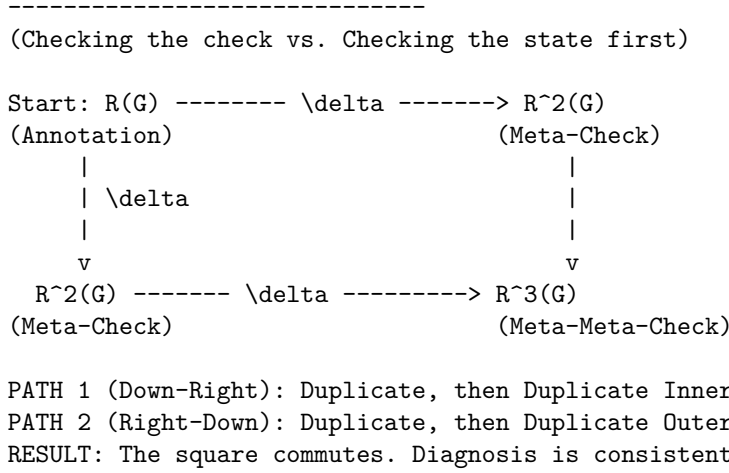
-------------------------------
(Checking the check vs. Checking the state first)

Start: R(G) -------- \delta -------> R^2(G)
(Annotation)                        (Meta-Check)
     |                                  |
     | \delta                           |
     |                                  |
     v                                  v
  R^2(G) ------- \delta ---------> R^3(G)
(Meta-Check)                       (Meta-Meta-Check)

PATH 1 (Down-Right): Duplicate, then Duplicate Inner
PATH 2 (Right-Down): Duplicate, then Duplicate Outer
RESULT: The square commutes. Diagnosis is consistent